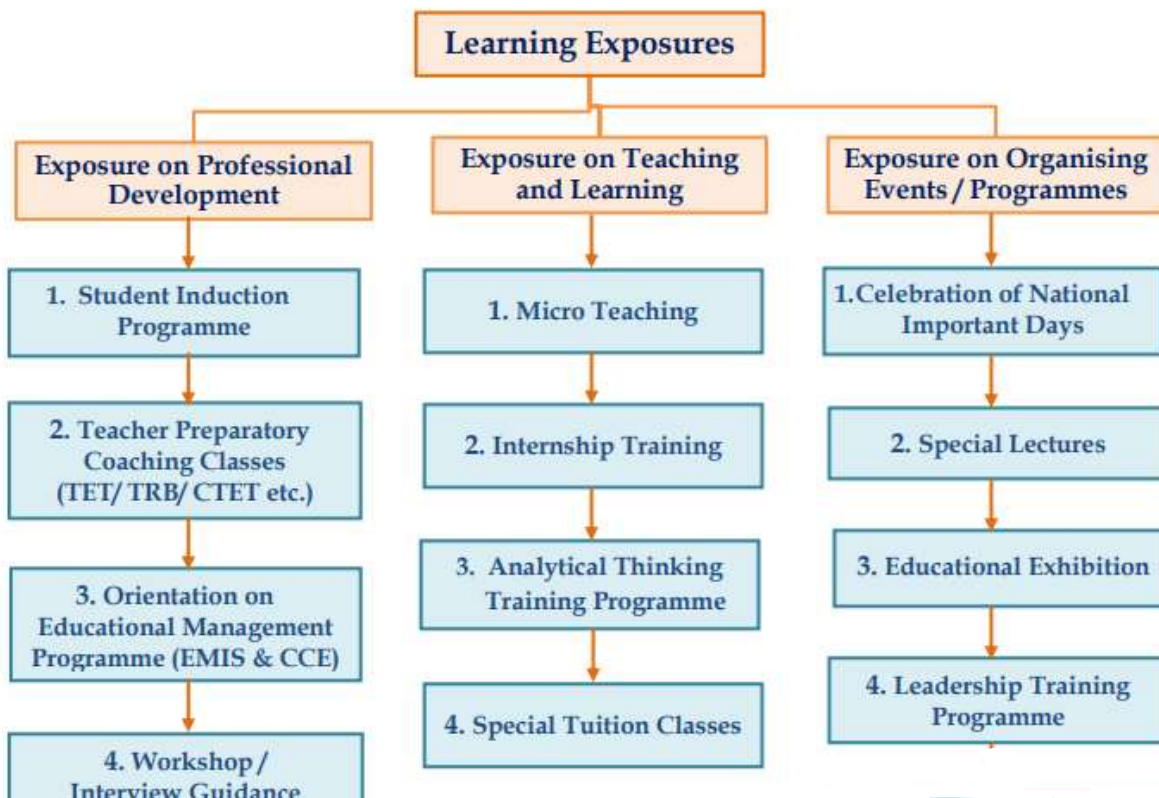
Learning Exposures

Exposure on Professional Development

1. Student Induction Programme

2. Teacher Preparatory Coaching Classes (TET/ TRB/ CTET etc.)

3. Orientation on Educational Management Programme (EMIS & CCE)

4. Workshop / Interview Guidance

Exposure on Teaching and Learning

1. Micro Teaching

2. Internship Training

3. Analytical Thinking Training Programme

4. Special Tuition Classes

Exposure on Organising Events / Programmes

1.Celebration of National Important Days

2. Special Lectures

3. Educational Exhibition

4. Leadership Training Programme